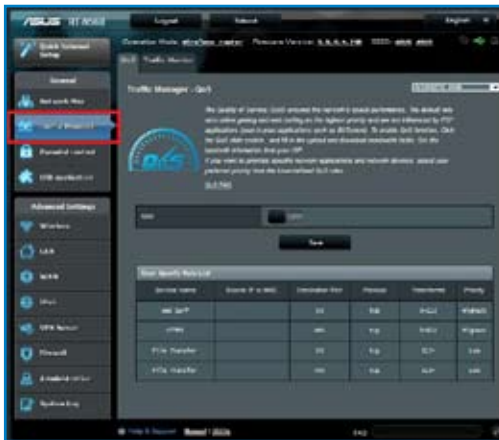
ASUS RT-N56U

Logout

Reboot

English

Quick Internet Setup

Operation Mode: wireless router Firmware Version: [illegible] SSID: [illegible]

QoS

Traffic Monitor

General

Network Map

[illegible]

Parental control

USB application

Advanced Settings

Wireless

LAN

WAN

IPv6

VPN Server

Firewall

Administration

System Log

Traffic Manager - QoS

QoS

The Quality of Service (QoS) ensures the network's speed performance. The default rule sets online gaming and web surfing as the highest priority and are not influenced by P2P applications (peer-to-peer applications such as BitTorrent). To enable QoS function, Click the QoS slide switch, and fill in the upload and download bandwidth fields. Get the bandwidth information from your ISP.

If you want to prioritize specific network applications and network devices, select your preferred priority from the User-defined QoS rules.

QoS FAQ

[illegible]

OFF

Save

User Specify Rule List

| Service Name | Source IP or MAC | Destination Port | Protocol | Transferred | Priority |
|---|---|---|---|---|---|
| Web Surf | | 80 | TCP | 0~512 | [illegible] |
| HTTPS | | 443 | TCP | 0~512 | Highest |
| File Transfer | | 80 | TCP | 512~ | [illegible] |
| File Transfer | | 443 | TCP | 512~ | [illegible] |

Help & Support Manual | Utility

FAQ